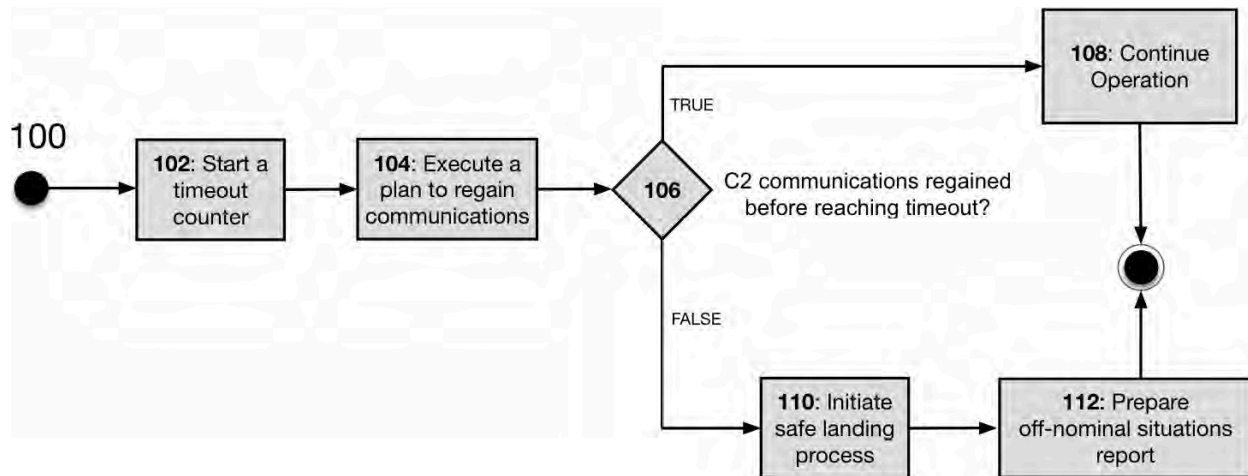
100

**102**: Start a timeout counter

**104**: Execute a plan to regain communications

**106**

C2 communications regained before reaching timeout?

TRUE

**108**: Continue Operation

FALSE

**110**: Initiate safe landing process

**112**: Prepare off-nominal situations report